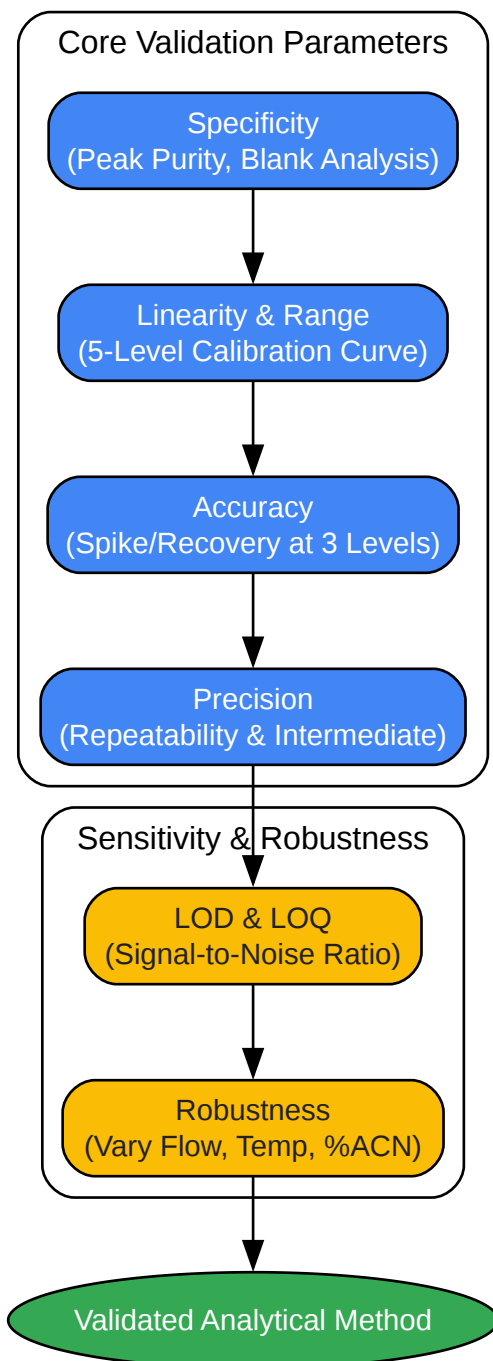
Core Validation Parameters

Specificity
(Peak Purity, Blank Analysis)

Linearity & Range
(5-Level Calibration Curve)

Accuracy
(Spike/Recovery at 3 Levels)

Precision
(Repeatability & Intermediate)

Sensitivity & Robustness

LOD & LOQ
(Signal-to-Noise Ratio)

Robustness
(Vary Flow, Temp, %ACN)

Validated Analytical Method